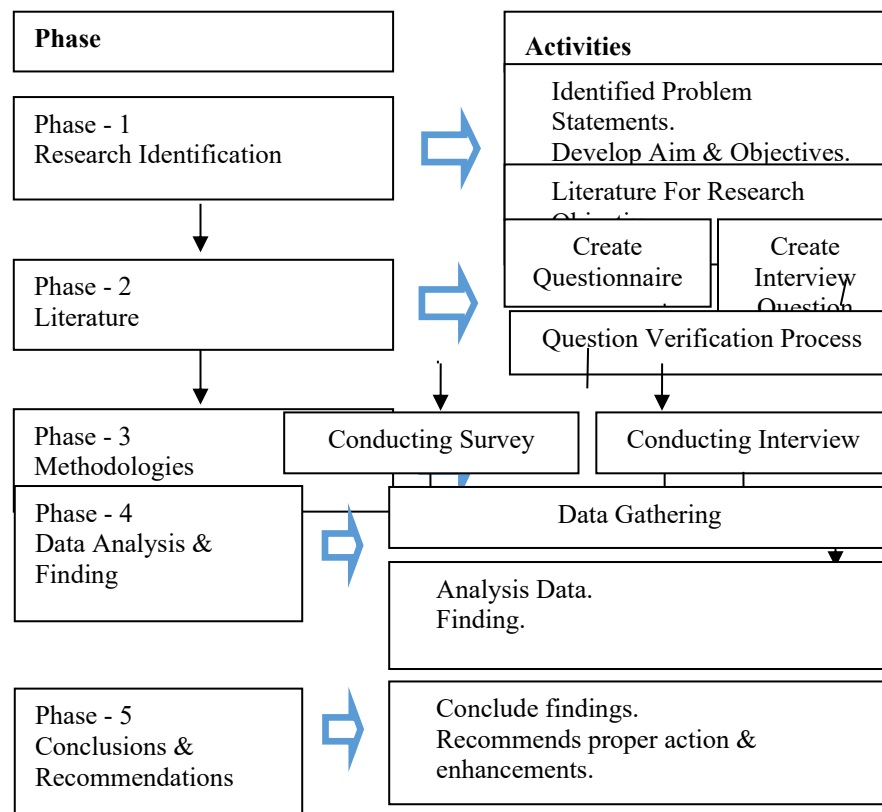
Phase

Activities

Phase - 1
Research Identification

Identified Problem Statements.
Develop Aim & Objectives.

Literature For Research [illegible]

Phase - 2
Literature

Create Questionnaire

Create Interview Question

Question Verification Process

Phase - 3
Methodologies

Conducting Survey

Conducting Interview

Phase - 4
Data Analysis & Finding

Data Gathering

Analysis Data.
Finding.

Phase - 5
Conclusions & Recommendations

Conclude findings.
Recommends proper action & enhancements.